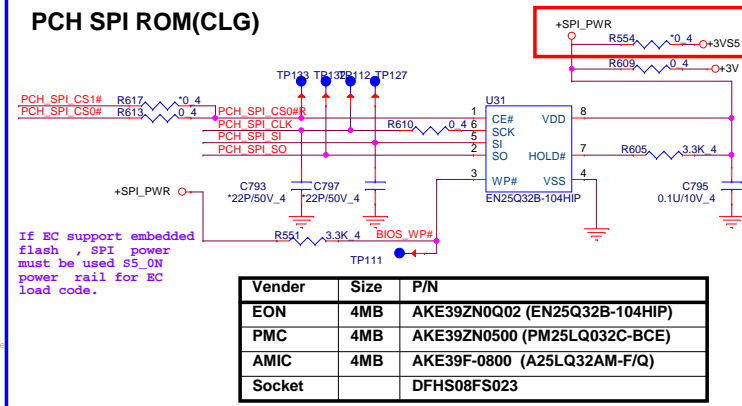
PCH SPI ROM(CLG)

+SPI_PWR
R554 *0_4 +3VS5
R609 0_4 +3V

TP123 TP132 TP112 TP127

PCH_SPI_CS1#
PCH_SPI_CS0#
R617 *0_4
R613 0_4
PCH_SPI_CS0#R
PCH_SPI_CLK
PCH_SPI_SI
PCH_SPI_SO
R610 0_4

U31
1 CE#
6 SCK
5 SI
2 SO
3 WP#
VDD 8
HOLD# 7
VSS 4
EN25Q32B-104HIP

R605 3.3K_4
C795 0.1U/10V_4

+SPI_PWR
C793 *22P/50V_4
C797 *22P/50V_4
R551 3.3K_4
BIOS_WP#
TP111

If EC support embedded flash , SPI power must be used S5_ON power rail for EC load code.

| Vender | Size | P/N |
|---|---|---|
| EON | 4MB | AKE39ZN0Q02 (EN25Q32B-104HIP) |
| PMC | 4MB | AKE39ZN0500 (PM25LQ032C-BCE) |
| AMIC | 4MB | AKE39F-0800 (A25LQ32AM-F/Q) |
| Socket | | DFHS08FS023 |